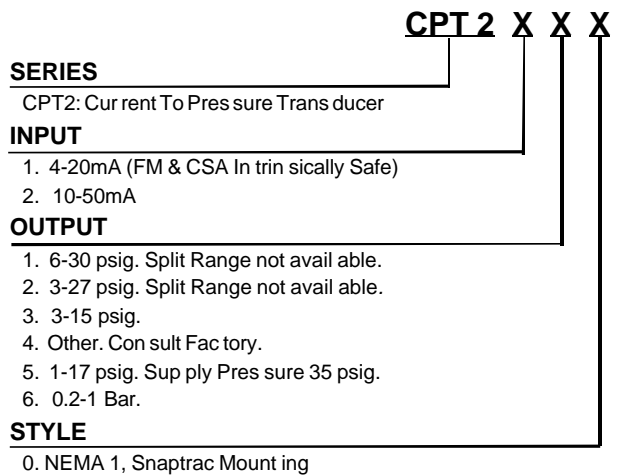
CPT 2 X X X

SERIES

CPT2: Cur rent To Pres sure Trans ducer

INPUT

1. 4-20mA (FM & CSA In trin sically Safe)
2. 10-50mA

OUTPUT

1. 6-30 psig. Split Range not avail able.
2. 3-27 psig. Split Range not avail able.
3. 3-15 psig.
4. Other. Con sult Fac tory.
5. 1-17 psig. Sup ply Pres sure 35 psig.
6. 0.2-1 Bar.

STYLE

0. NEMA 1, Snaptrac Mount ing